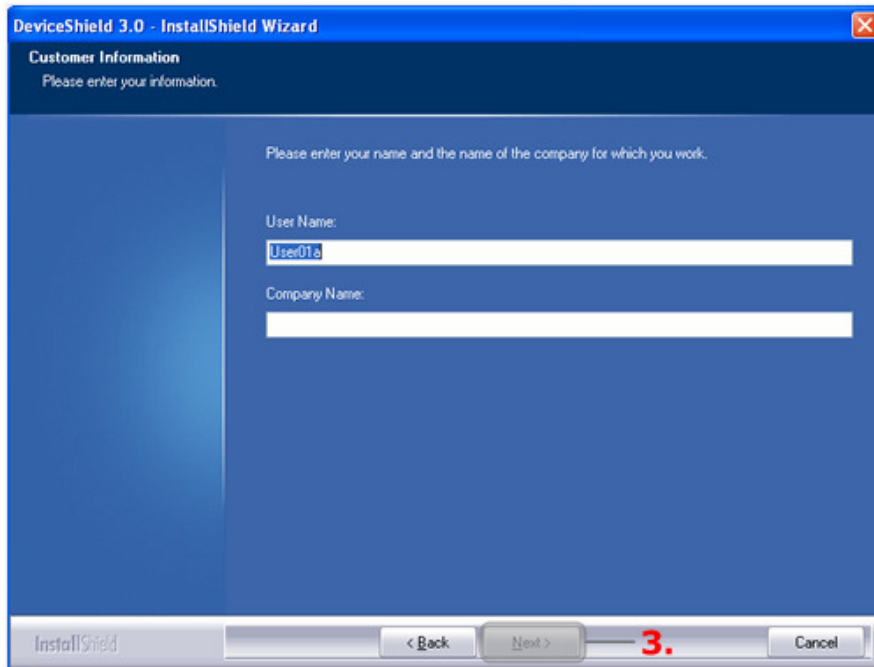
DeviceShield 3.0 - InstallShield Wizard

Customer Information
Please enter your information.

Please enter your name and the name of the company for which you work.

User Name:
User01a

Company Name:

InstallShield

< Back
Next >
3.
Cancel